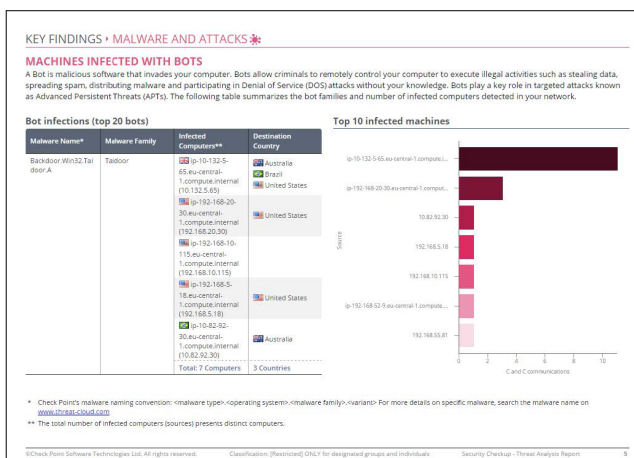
KEY FINDINGS › MALWARE AND ATTACKS

MACHINES INFECTED WITH BOTS

A Bot is malicious software that invades your computer. Bots allow criminals to remotely control your computer to execute illegal activities such as stealing data, spreading spam, distributing malware and participating in Denial of Service (DOS) attacks without your knowledge. Bots play a key role in targeted attacks known as Advanced Persistent Threats (APTs). The following table summarizes the bot families and number of infected computers detected in your network.

Bot infections (top 20 bots)

| Malware Name* | Malware Family | Infected Computers** | Destination Country |
|---|---|---|---|
| Backdoor.Win32.Taidoor.A | Taidoor | ip-10-132-5-65.eu-central-1.compute.internal (10.132.5.65) | Australia, Brazil, United States |
| | | ip-192-168-20-30.eu-central-1.compute.internal (192.168.20.30) | United States |
| | | ip-192-168-10-115.eu-central-1.compute.internal (192.168.10.115) | |
| | | ip-192-168-5-18.eu-central-1.compute.internal (192.168.5.18) | United States |
| | | ip-10-82-92-30.eu-central-1.compute.internal (10.82.92.30) | Australia |
| | | Total: 7 Computers | 3 Countries |

Top 10 infected machines

ip-10-132-5-65.eu-central-1.compute.i...
ip-192-168-20-30.eu-central-1.comput...
10.82.92.30
192.168.5.18
192.168.10.115
ip-192-168-52-9.eu-central-1.compute...
192.168.55.81

Source

0 2 4 6 8 10

C and C communications

* Check Point's malware naming convention: <malware type>.<operating system>.<malware family>.<variant> For more details on specific malware, search the malware name on www.threat-cloud.com

** The total number of infected computers (sources) presents distinct computers.

©Check Point Software Technologies Ltd. All rights reserved. Classification: [Restricted] ONLY for designated groups and individuals Security Checkup - Threat Analysis Report 5